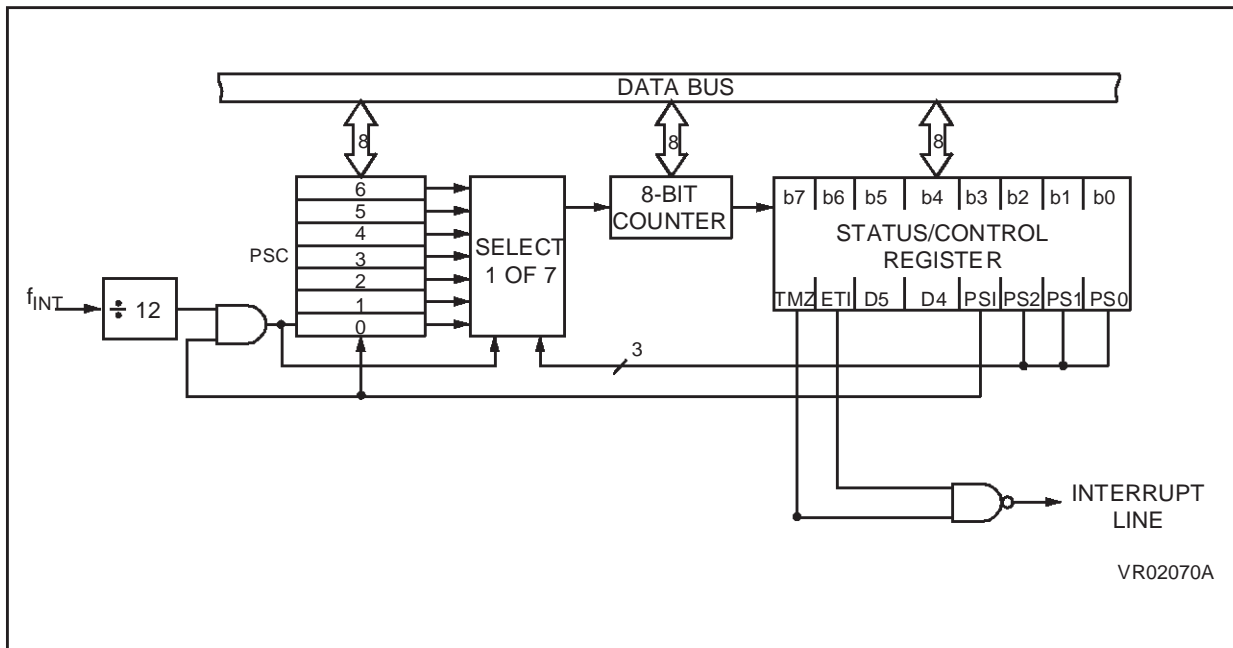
DATA BUS

8

8

8

6
5
4
3
2
1
0

PSC

SELECT 1 OF 7

8-BIT COUNTER

| b7 | b6 | b5 | b4 | b3 | b2 | b1 | b0 |
|---|---|---|---|---|---|---|---|

STATUS/CONTROL REGISTER

| TMZ | ETI | D5 | D4 | PSI | PS2 | PS1 | PS0 |
|---|---|---|---|---|---|---|---|

$f_{INT}$

$\div$ 12

3

INTERRUPT LINE

VR02070A